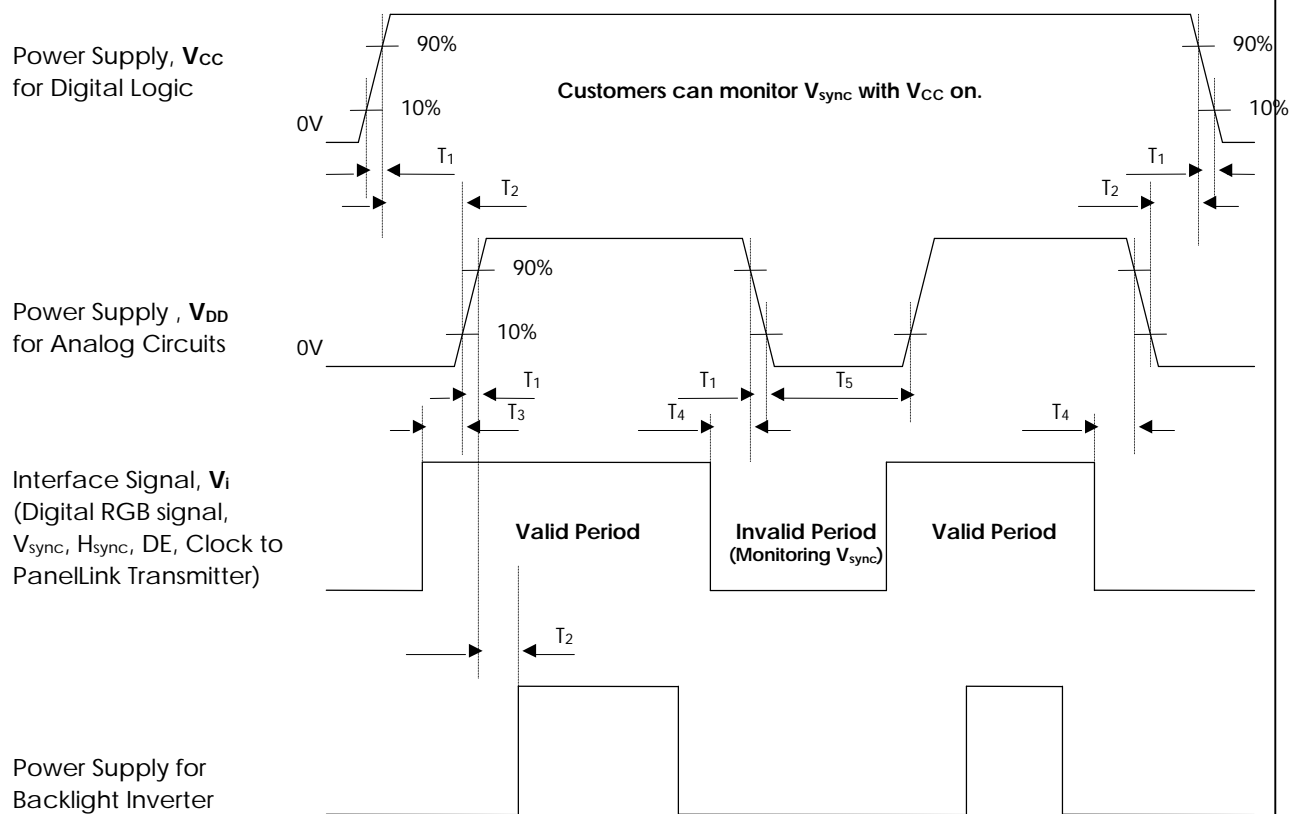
Power Supply, $V_{CC}$ for Digital Logic

90%

90%

Customers can monitor $V_{sync}$ with $V_{CC}$ on.

0V

10%

10%

$T_1$

$T_1$

$T_2$

$T_2$

90%

Power Supply , $V_{DD}$ for Analog Circuits

0V

10%

$T_1$

$T_1$

$T_5$

$T_3$

$T_4$

$T_4$

Interface Signal, $V_i$ (Digital RGB signal, $V_{sync}$, $H_{sync}$, DE, Clock to PanelLink Transmitter)

Valid Period

Invalid Period (Monitoring $V_{sync}$)

Valid Period

$T_2$

Power Supply for Backlight Inverter